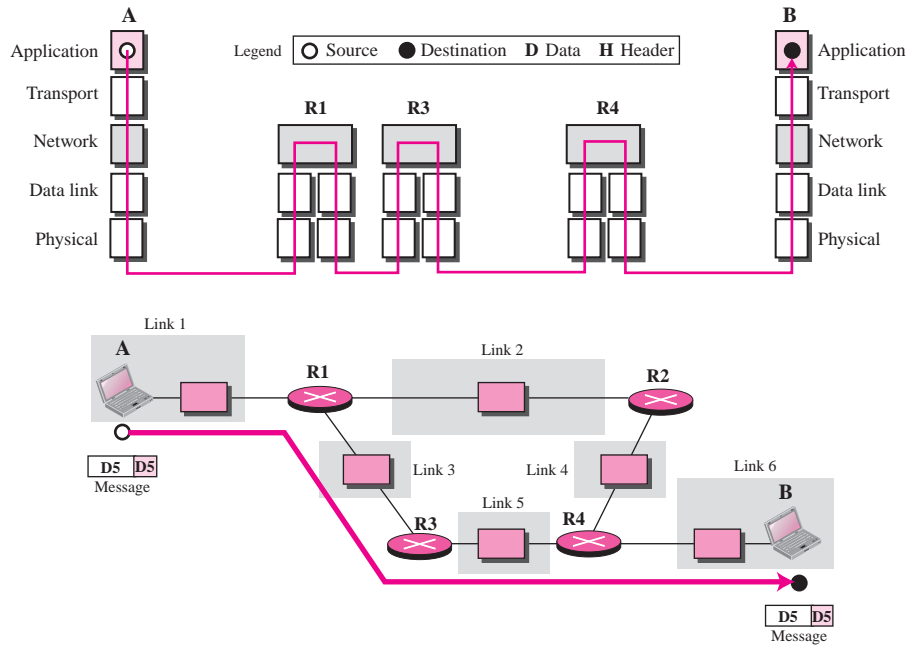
A

Application
Transport
Network
Data link
Physical

Legend Source Destination D Data H Header

R1 R3 R4

B

Application
Transport
Network
Data link
Physical

Link 1

A

R1

Link 2

R2

Link 3

Link 4

Link 6

D5 D5
Message

R3

Link 5

R4

B

D5 D5
Message